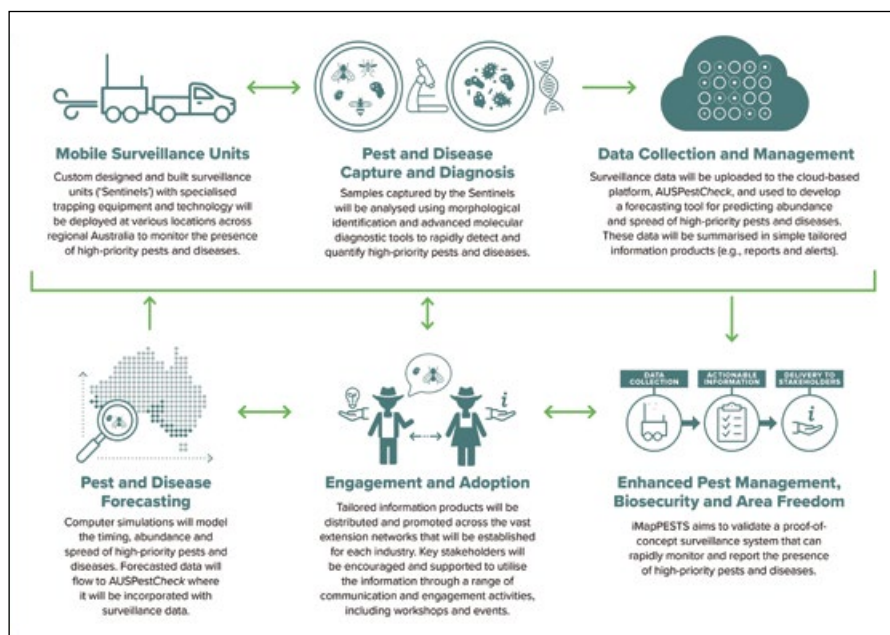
Mobile Surveillance Units

Custom designed and built surveillance units ('Sentinels') with specialised trapping equipment and technology will be deployed at various locations across regional Australia to monitor the presence of high-priority pests and diseases.

Pest and Disease Capture and Diagnosis

Samples captured by the Sentinels will be analysed using morphological identification and advanced molecular diagnostic tools to rapidly detect and quantify high-priority pests and diseases.

Data Collection and Management

Surveillance data will be uploaded to the cloud-based platform, AUSPestCheck, and used to develop a forecasting tool for predicting abundance and spread of high-priority pests and diseases. These data will be summarised in simple tailored information products (e.g., reports and alerts).

Pest and Disease Forecasting

Computer simulations will model the timing, abundance and spread of high-priority pests and diseases. Forecasted data will flow to AUSPestCheck where it will be incorporated with surveillance data.

Engagement and Adoption

Tailored information products will be distributed and promoted across the vast extension networks that will be established for each industry. Key stakeholders will be encouraged and supported to utilise the information through a range of communication and engagement activities, including workshops and events.

DATA COLLECTION

ACTIONABLE INFORMATION

DELIVERY TO STAKEHOLDERS

Enhanced Pest Management, Biosecurity and Area Freedom

iMapPESTS aims to validate a proof-of-concept surveillance system that can rapidly monitor and report the presence of high-priority pests and diseases.